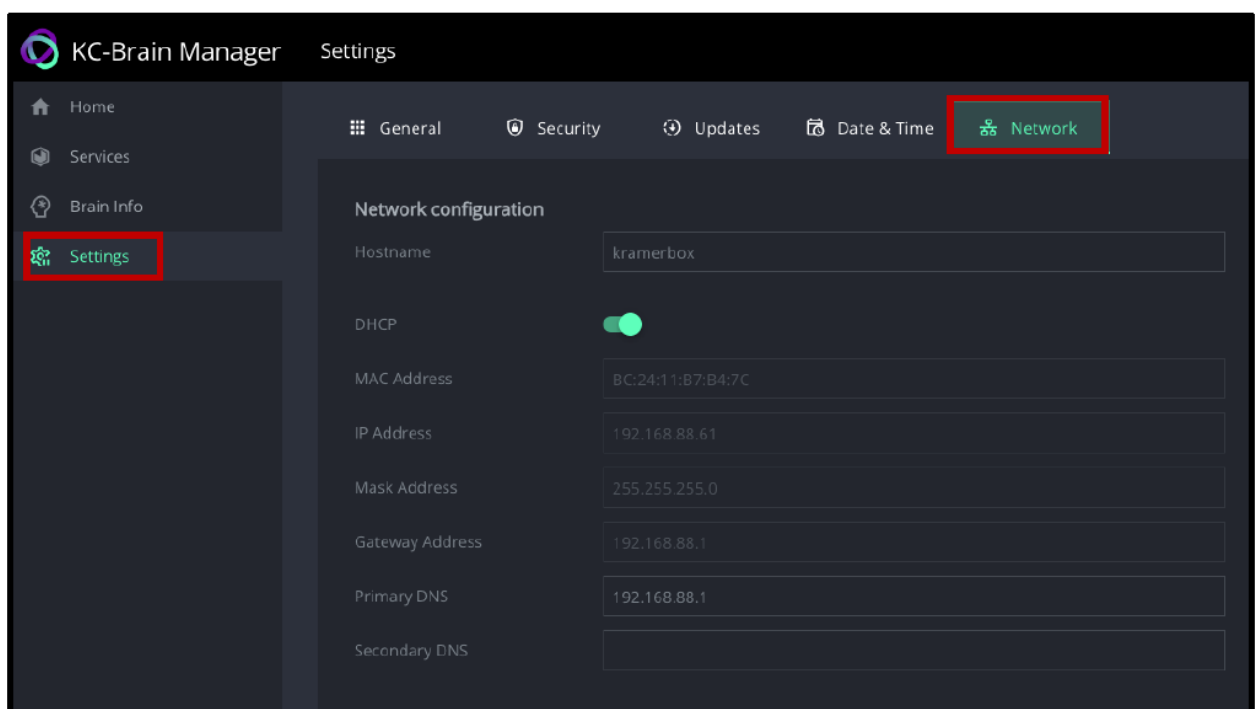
KC-Brain Manager Settings

Home
Services
Brain Info
Settings

General Security Updates Date & Time Network

Network configuration

Hostname kramerbox

DHCP

MAC Address BC:24:11:B7:B4:7C

IP Address 192.168.88.61

Mask Address 255.255.255.0

Gateway Address 192.168.88.1

Primary DNS 192.168.88.1

Secondary DNS